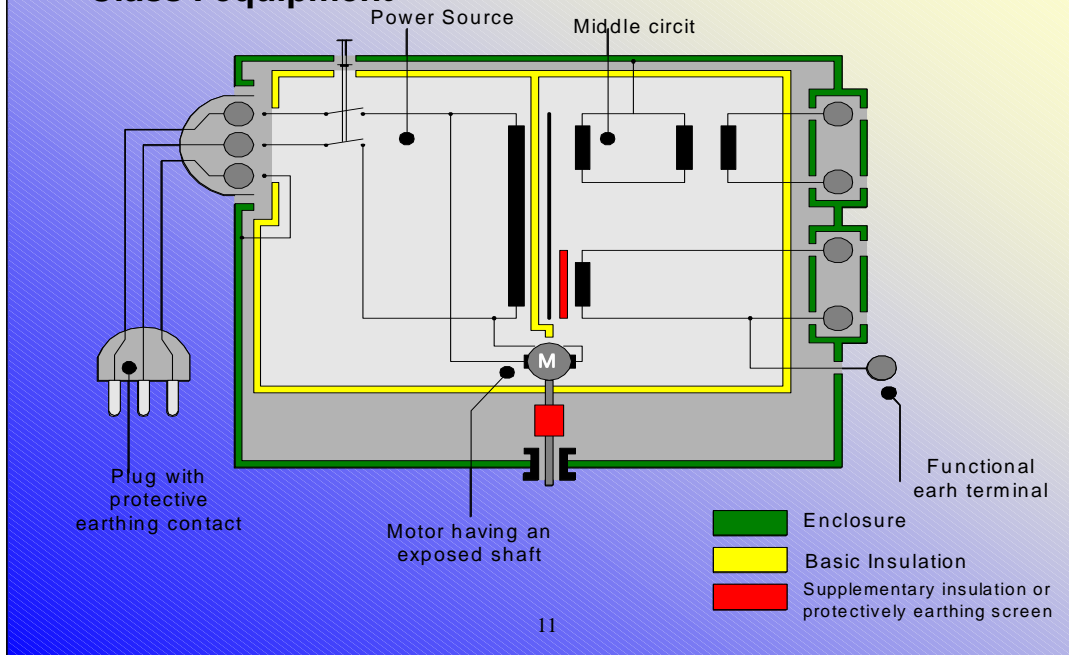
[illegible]

Power Source

Middle circit

M

Plug with protective earthing contact

Motor having an exposed shaft

Functional earh terminal

Enclosure

Basic Insulation

Supplementary insulation or protectively earthing screen

11